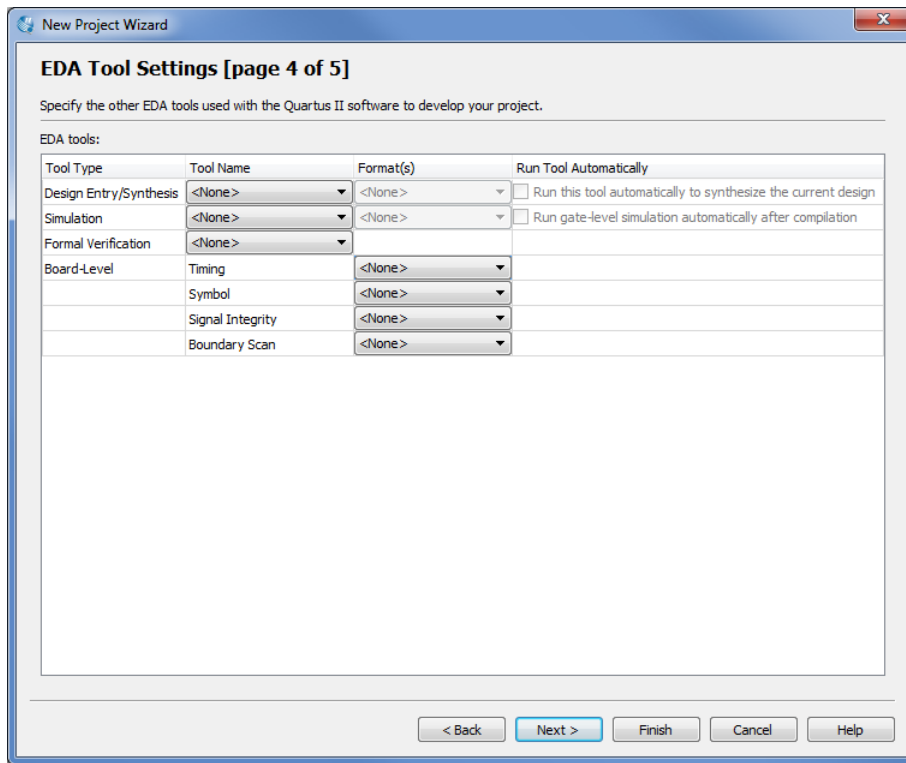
New Project Wizard

EDA Tool Settings [page 4 of 5]

Specify the other EDA tools used with the Quartus II software to develop your project.

EDA tools:

| Tool Type | Tool Name | Format(s) | Run Tool Automatically |
|---|---|---|---|
| Design Entry/Synthesis | <None> | <None> | Run this tool automatically to synthesize the current design |
| Simulation | <None> | <None> | Run gate-level simulation automatically after compilation |
| Formal Verification | <None> | | |
| Board-Level | Timing | <None> | |
| | Symbol | <None> | |
| | Signal Integrity | <None> | |
| | Boundary Scan | <None> | |

< Back | Next > | Finish | Cancel | Help